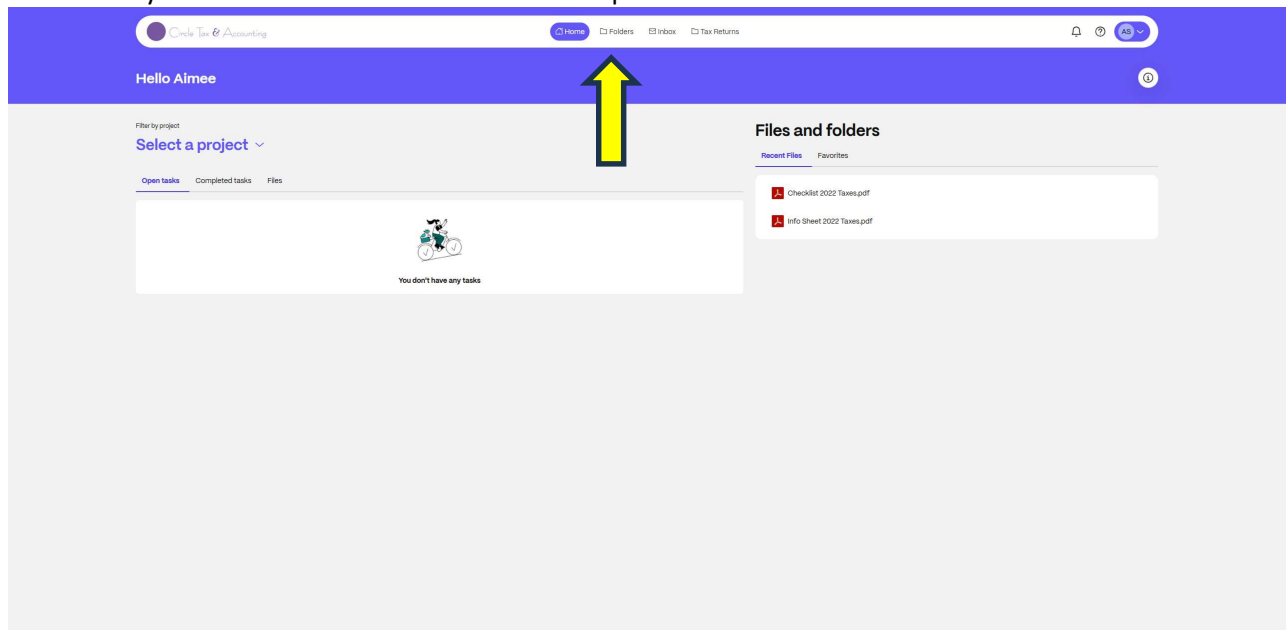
Circle Tax & Accounting

Home Folders Inbox Tax Returns

AS

Hello Aimee

Filter by project

Select a project

Open tasks Completed tasks Files

You don't have any tasks

Files and folders

Recent Files Favorites

Checklist 2022 Taxes.pdf

Info Sheet 2022 Taxes.pdf